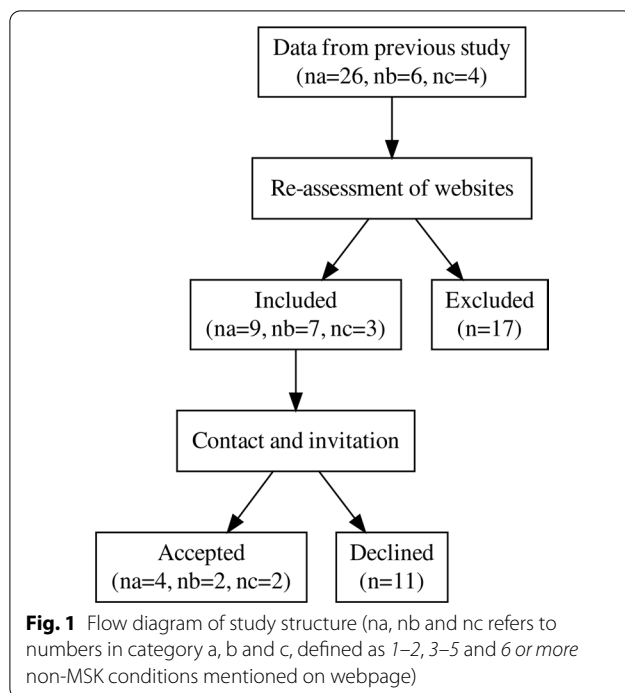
Data from previous study
(na=26, nb=6, nc=4)

Re-assessment of websites

Included
(na=9, nb=7, nc=3)

Excluded
(n=17)

Contact and invitation

Accepted
(na=4, nb=2, nc=2)

Declined
(n=11)

**Fig. 1** Flow diagram of study structure (na, nb and nc refers to numbers in category a, b and c, defined as *1–2*, *3–5* and *6 or more* non-MSK conditions mentioned on webpage)